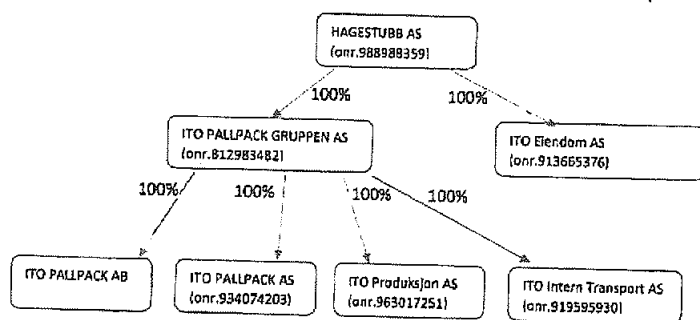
HAGESTUBB AS
(onr.988988359)

100%

100%

ITO PALLPACK GRUPPEN AS
(onr.812983482)

ITO Eiendom AS
(onr.913665376)

100%

100%

100%

100%

ITO PALLPACK AB

ITO PALLPACK AS
(onr.934074203)

ITO Produksjon AS
(onr.963017251)

ITO Intern Transport AS
(onr.919595930)